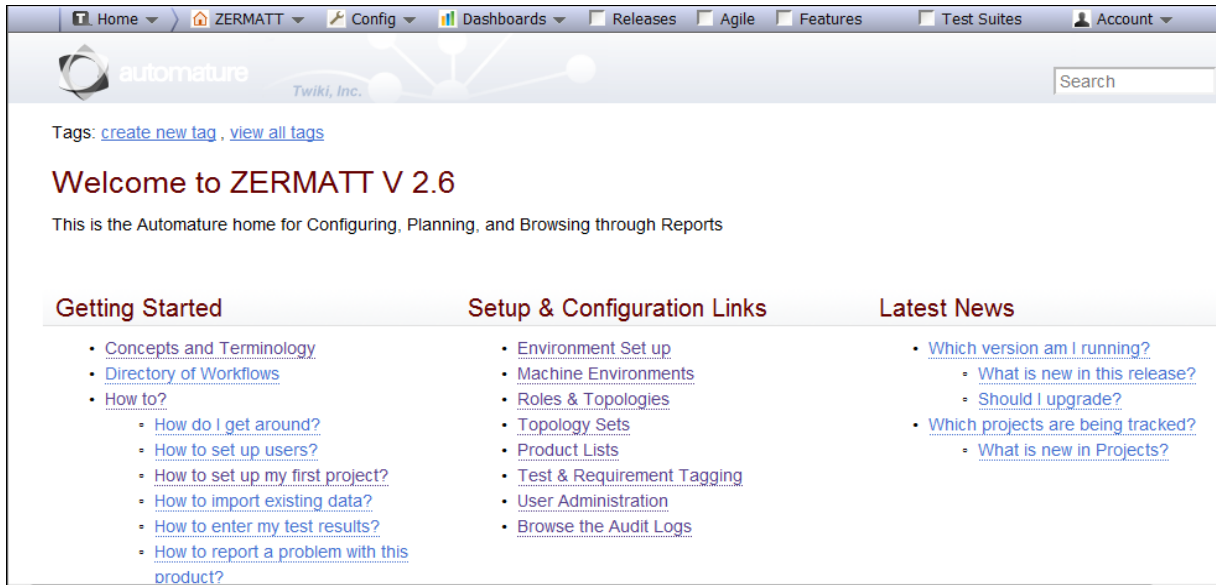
Home ZERMATT Config Dashboards Releases Agile Features Test Suites Account

automature Twiki, Inc.

Search

Tags: create new tag , view all tags

Welcome to ZERMATT V 2.6

This is the Automature home for Configuring, Planning, and Browsing through Reports

Getting Started

- Concepts and Terminology
- Directory of Workflows
- How to?
  - How do I get around?
  - How to set up users?
  - How to set up my first project?
  - How to import existing data?
  - How to enter my test results?
  - How to report a problem with this product?

Setup & Configuration Links

- Environment Set up
- Machine Environments
- Roles & Topologies
- Topology Sets
- Product Lists
- Test & Requirement Tagging
- User Administration
- Browse the Audit Logs

Latest News

- Which version am I running?
  - What is new in this release?
  - Should I upgrade?
- Which projects are being tracked?
  - What is new in Projects?